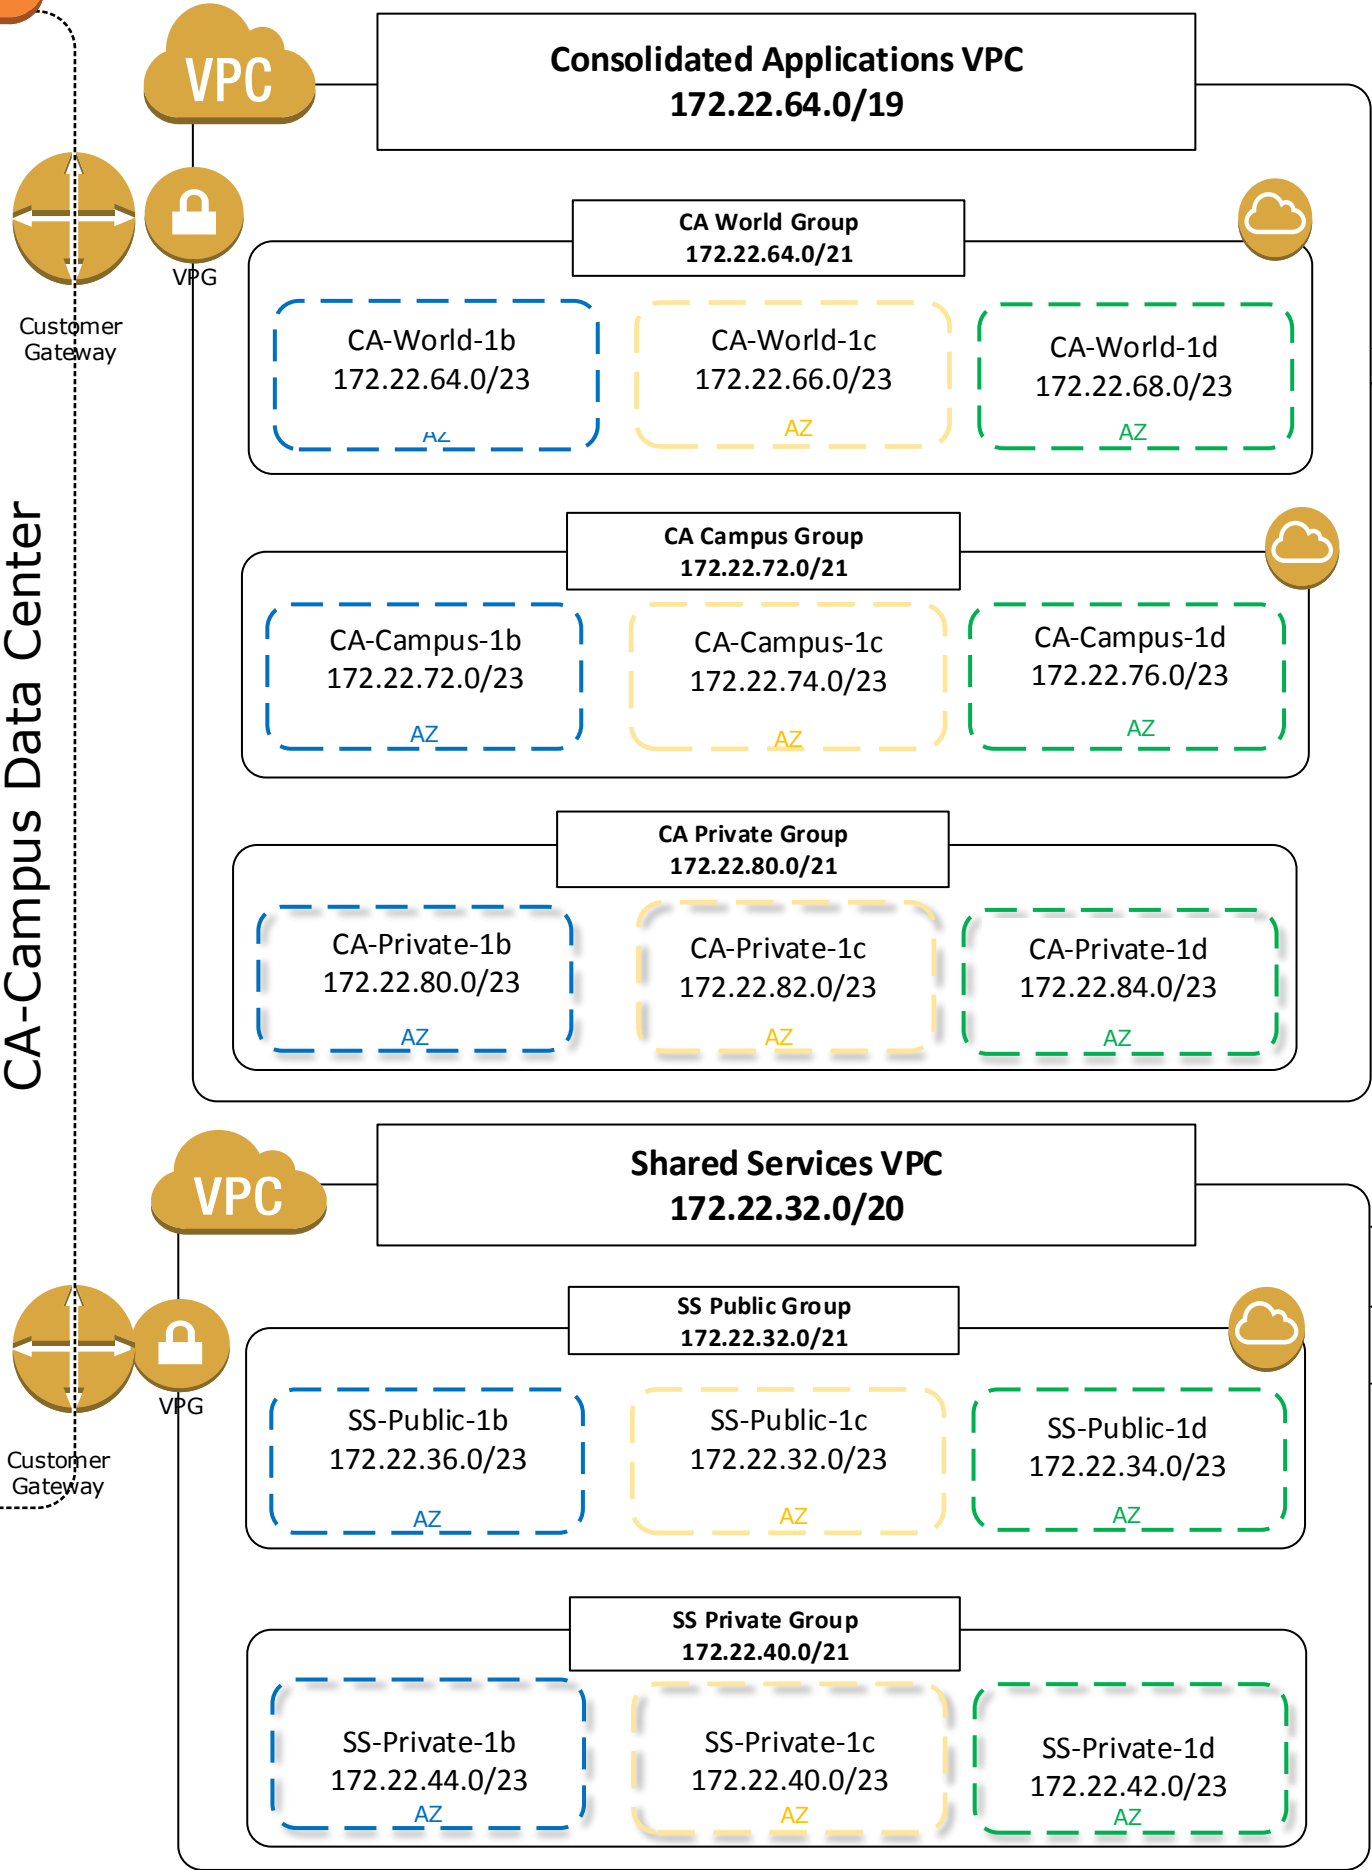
VPC

Consolidated Applications VPC
172.22.64.0/19

VPG

Customer Gateway

CA-Campus Data Center

CA World Group
172.22.64.0/21

CA-World-1b
172.22.64.0/23
AZ

CA-World-1c
172.22.66.0/23
AZ

CA-World-1d
172.22.68.0/23
AZ

CA Campus Group
172.22.72.0/21

CA-Campus-1b
172.22.72.0/23
AZ

CA-Campus-1c
172.22.74.0/23
AZ

CA-Campus-1d
172.22.76.0/23
AZ

CA Private Group
172.22.80.0/21

CA-Private-1b
172.22.80.0/23
AZ

CA-Private-1c
172.22.82.0/23
AZ

CA-Private-1d
172.22.84.0/23
AZ

VPC

Shared Services VPC
172.22.32.0/20

VPG

Customer Gateway

SS Public Group
172.22.32.0/21

SS-Public-1b
172.22.36.0/23
AZ

SS-Public-1c
172.22.32.0/23
AZ

SS-Public-1d
172.22.34.0/23
AZ

SS Private Group
172.22.40.0/21

SS-Private-1b
172.22.44.0/23
AZ

SS-Private-1c
172.22.40.0/23
AZ

SS-Private-1d
172.22.42.0/23
AZ